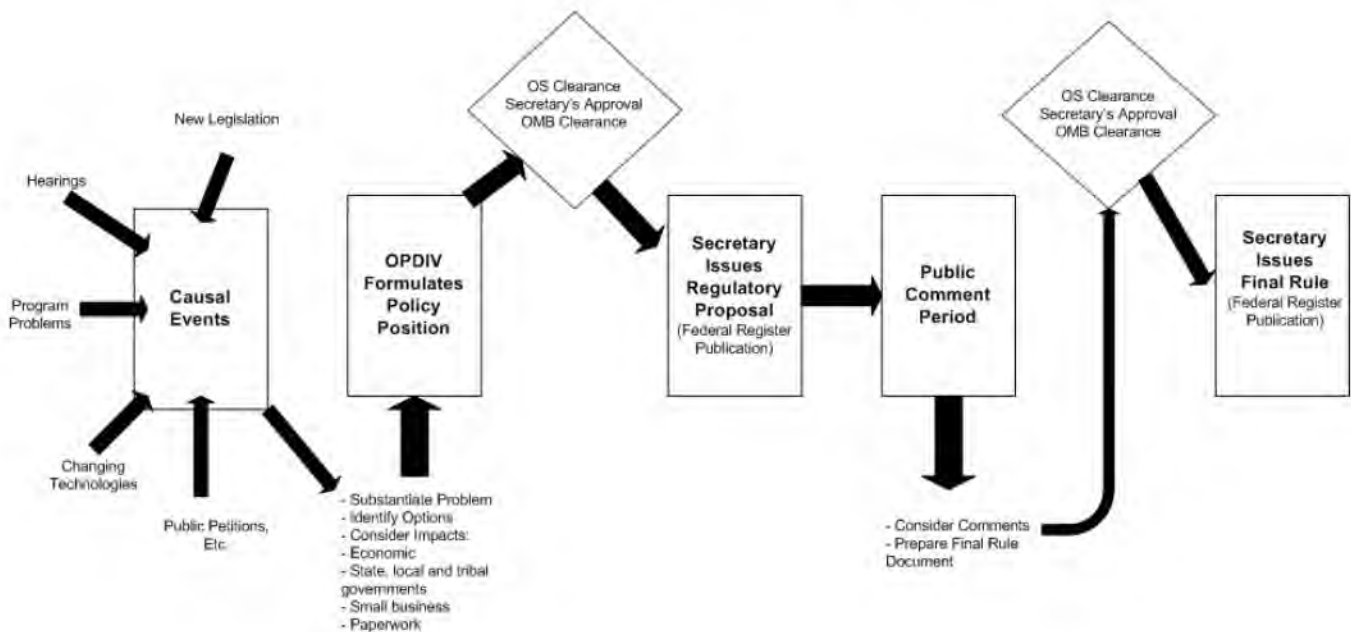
New Legislation

Hearings

Program Problems

Causal Events

Changing Technologies

Public Petitions, Etc.

OPDIV Formulates Policy Position

- Substantiate Problem
- Identify Options
- Consider Impacts:
- Economic
- State, local and tribal governments
- Small business
- Paperwork

OS Clearance
Secretary's Approval
OMB Clearance

Secretary Issues Regulatory Proposal
(Federal Register Publication)

Public Comment Period

- Consider Comments
- Prepare Final Rule Document

OS Clearance
Secretary's Approval
OMB Clearance

Secretary Issues Final Rule
(Federal Register Publication)